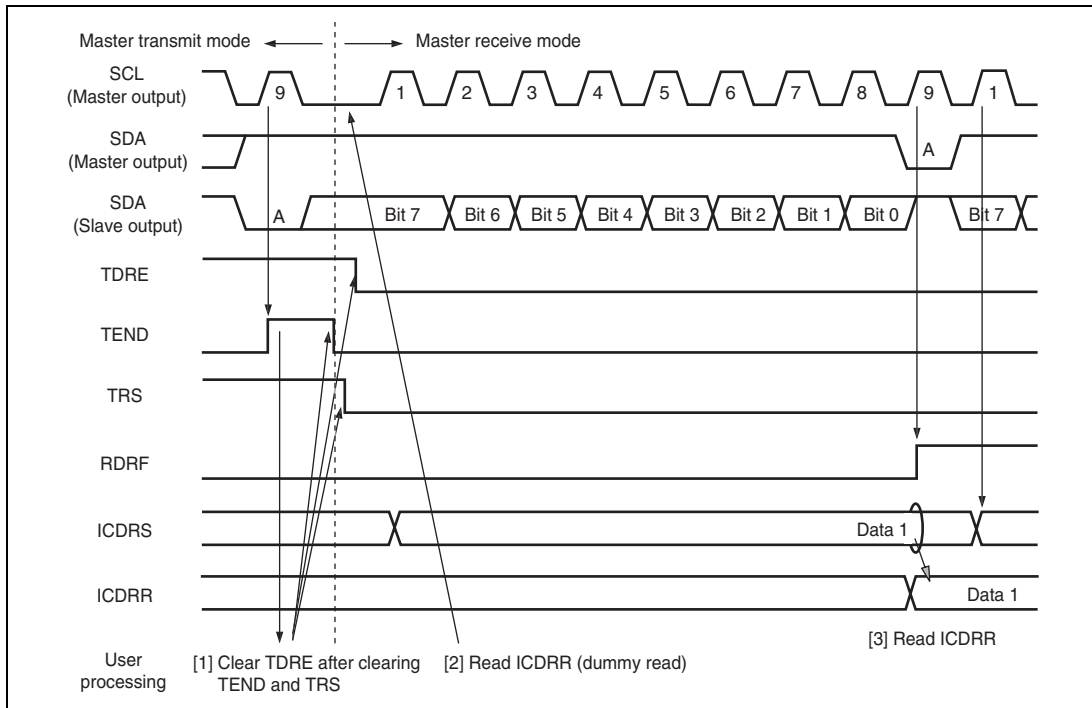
Master transmit mode

Master receive mode

SCL (Master output)

9

1

2

3

4

5

6

7

8

9

1

SDA (Master output)

A

SDA (Slave output)

A

Bit 7

Bit 6

Bit 5

Bit 4

Bit 3

Bit 2

Bit 1

Bit 0

Bit 7

TDRE

TEND

TRS

RDRF

ICDRS

Data 1

ICDRR

Data 1

User processing

[1] Clear TDRE after clearing TEND and TRS

[2] Read ICDRR (dummy read)

[3] Read ICDRR